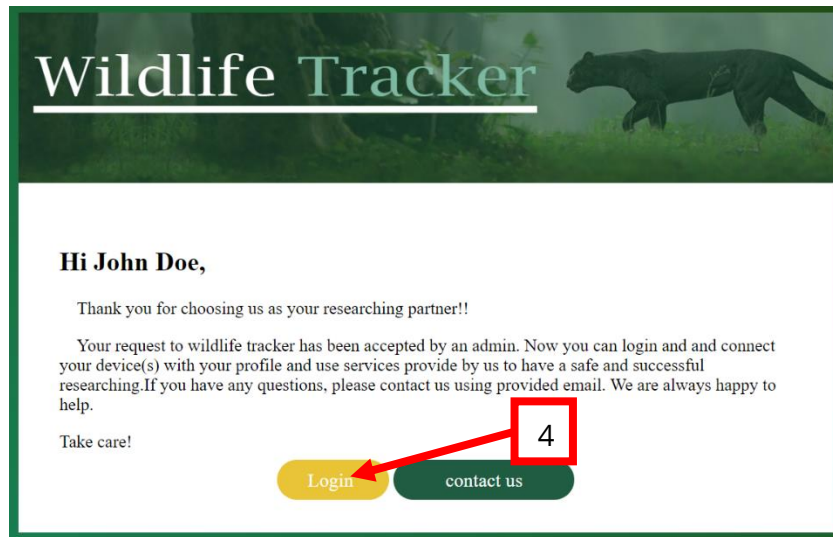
Wildlife Tracker

Hi John Doe,

Thank you for choosing us as your researching partner!!

Your request to wildlife tracker has been accepted by an admin. Now you can login and and connect your device(s) with your profile and use services provide by us to have a safe and successful researching.If you have any questions, please contact us using provided email. We are always happy to help.

Take care!

4

Login

contact us